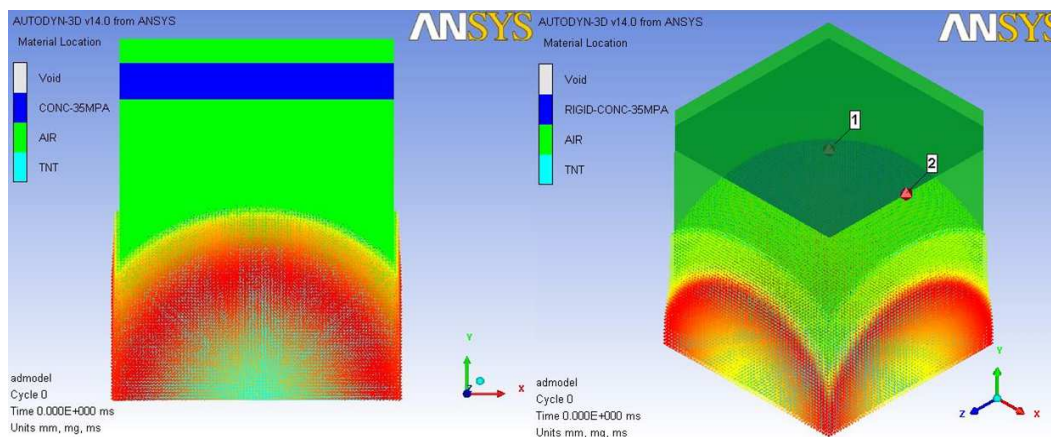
AUTODYN-3D v14.0 from ANSYS
Material Location

ANSYS

Void
CONC-35MPA
AIR
TNT

admodel
Cycle 0
Time 0.000E+000 ms
Units mm, mg, ms

Y
X

AUTODYN-3D v14.0 from ANSYS
Material Location

ANSYS

Void
RIGID-CONC-35MPA
AIR
TNT

1
2

admodel
Cycle 0
Time 0.000E+000 ms
Units mm, mg, ms

Y
Z
X